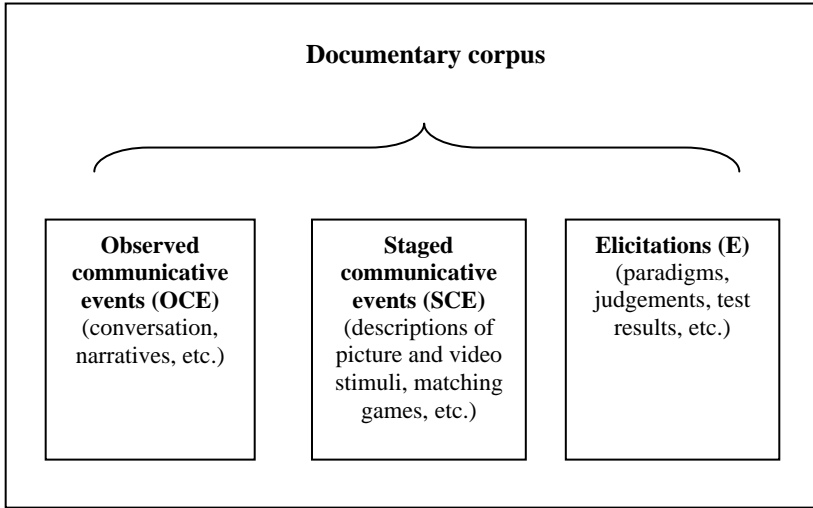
Documentary corpus

Observed communicative events (OCE) (conversation, narratives, etc.)

Staged communicative events (SCE) (descriptions of picture and video stimuli, matching games, etc.)

Elicitations (E) (paradigms, judgements, test results, etc.)